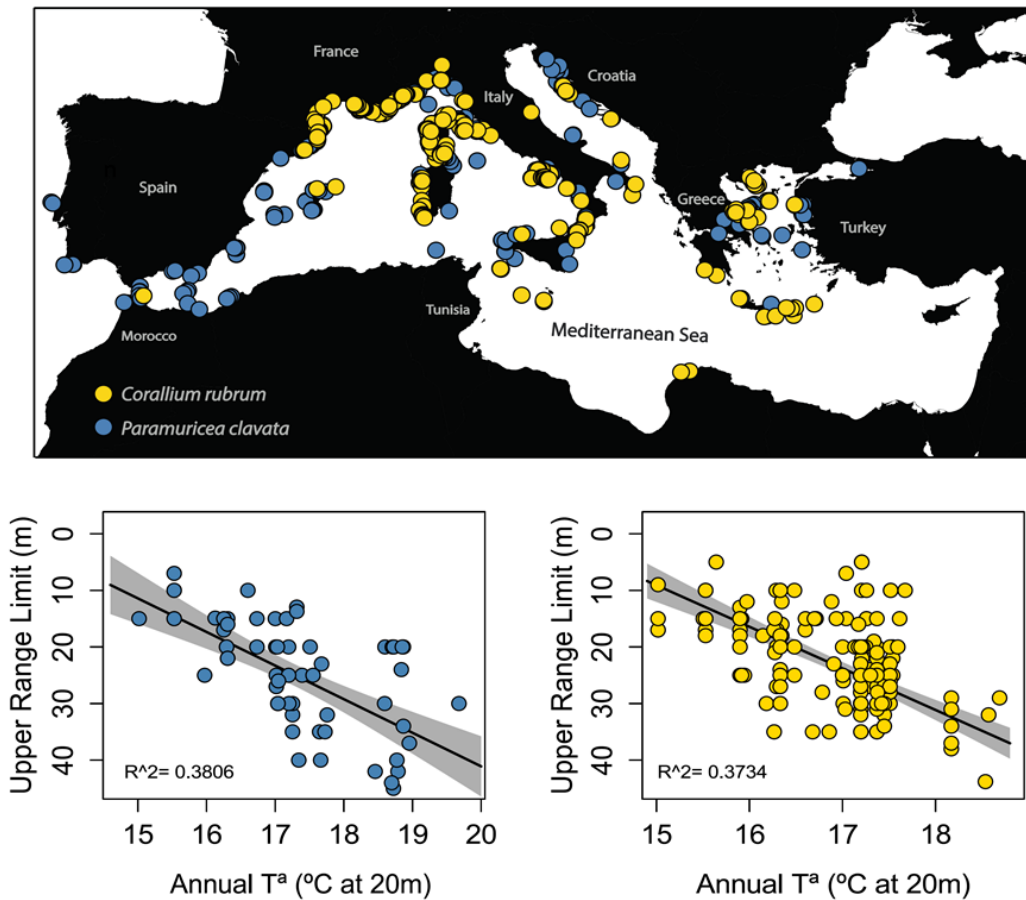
France

Croatia

Italy

Spain

Greece

Turkey

Tunisia

Morocco

Mediterranean Sea

Corallium rubrum

Paramuricea clavata

Upper Range Limit (m)

0
10
20
30
40

R^2= 0.3806

15 16 17 18 19 20

Annual Tª (ºC at 20m)

Upper Range Limit (m)

0
10
20
30
40

R^2= 0.3734

15 16 17 18

Annual Tª (ºC at 20m)